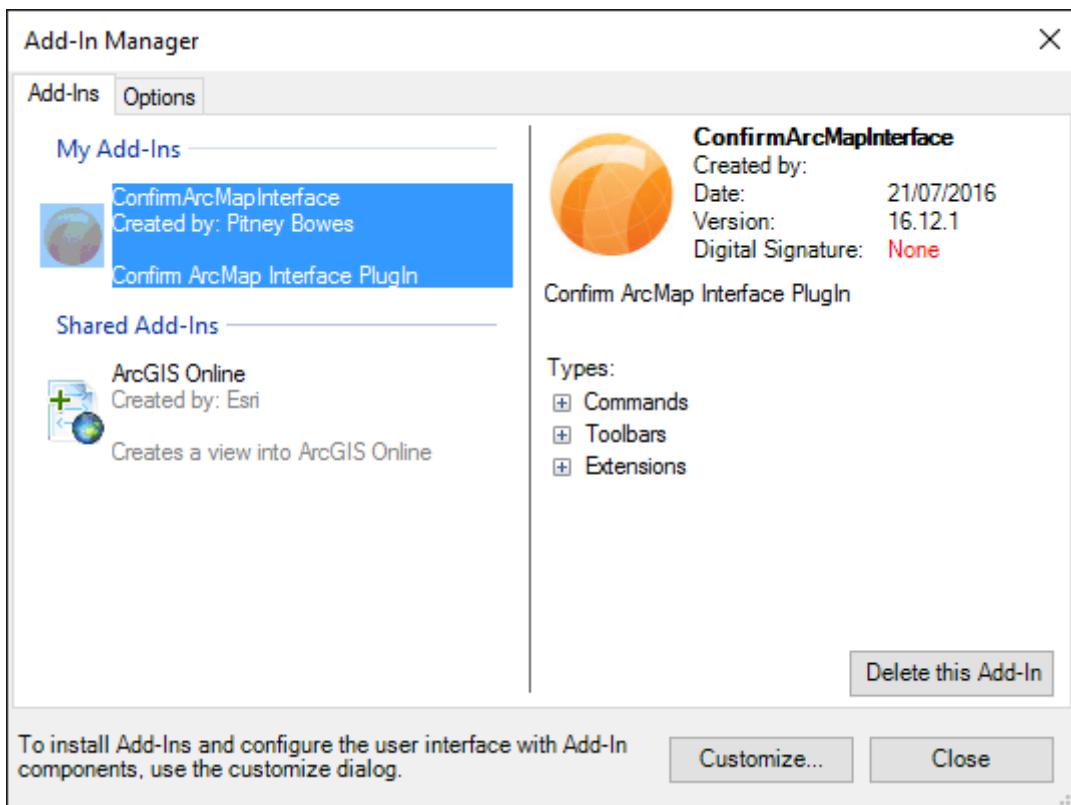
Add-In Manager

Add-Ins | Options

My Add-Ins

ConfirmArcMapInterface
Created by: Pitney Bowes

Confirm ArcMap Interface PlugIn

Shared Add-Ins

ArcGIS Online
Created by: Esri

Creates a view into ArcGIS Online

ConfirmArcMapInterface
Created by:
Date: 21/07/2016
Version: 16.12.1
Digital Signature: None

Confirm ArcMap Interface PlugIn

Types:
Commands
Toolbars
Extensions

Delete this Add-In

To install Add-Ins and configure the user interface with Add-In components, use the customize dialog.

Customize...

Close